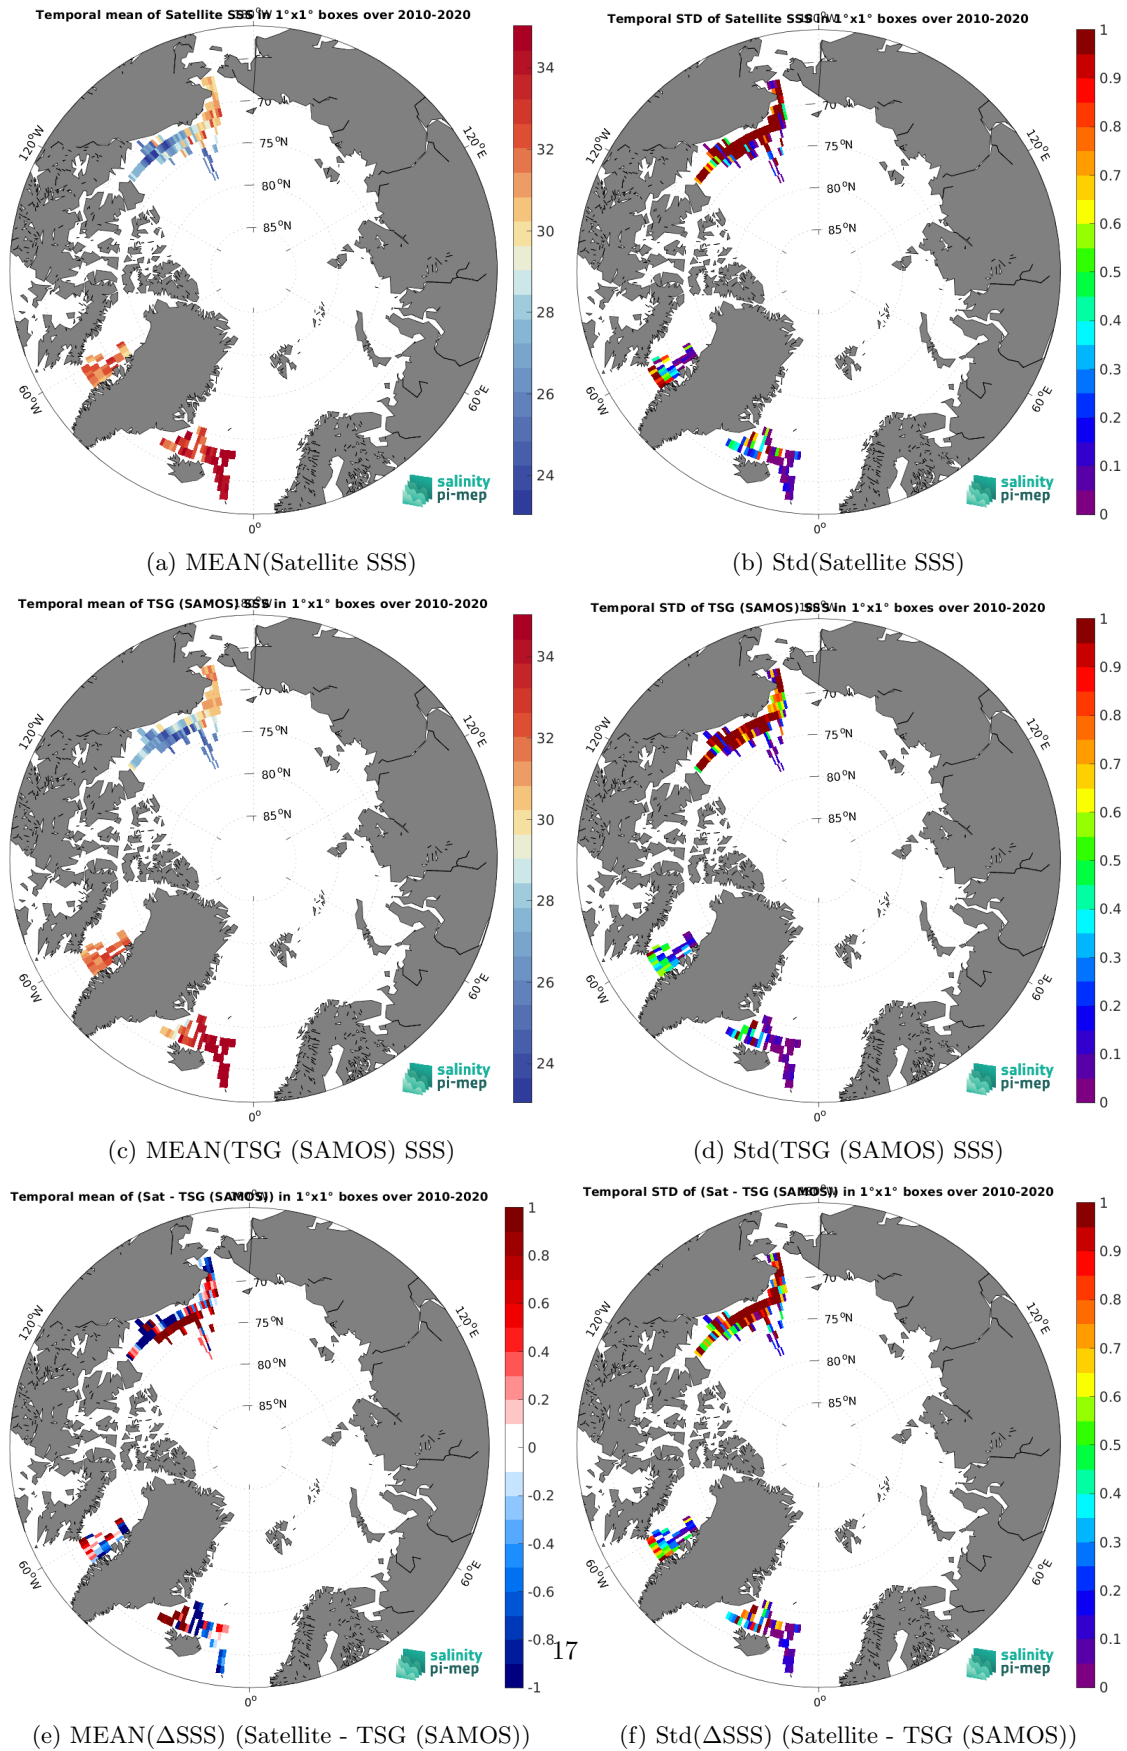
Temporal mean of Satellite SSS in 1°x1° boxes over 2010-2020

180°W

70°N
75°N
80°N
85°N
120°W
120°E
60°W
60°E
0°

34
32
30
28
26
24

salinity pi-mep

(a) MEAN(Satellite SSS)

Temporal STD of Satellite SSS in 1°x1° boxes over 2010-2020

180°W

70°N
75°N
80°N
85°N
120°W
120°E
60°W
60°E
0°

1
0.9
0.8
0.7
0.6
0.5
0.4
0.3
0.2
0.1
0

salinity pi-mep

(b) Std(Satellite SSS)

Temporal mean of TSG (SAMOS) SSS in 1°x1° boxes over 2010-2020

180°W

70°N
75°N
80°N
85°N
120°W
120°E
60°W
60°E
0°

34
32
30
28
26
24

salinity pi-mep

(c) MEAN(TSG (SAMOS) SSS)

Temporal STD of TSG (SAMOS) SSS in 1°x1° boxes over 2010-2020

180°W

70°N
75°N
80°N
85°N
120°W
120°E
60°W
60°E
0°

1
0.9
0.8
0.7
0.6
0.5
0.4
0.3
0.2
0.1
0

salinity pi-mep

(d) Std(TSG (SAMOS) SSS)

Temporal mean of (Sat - TSG (SAMOS)) in 1°x1° boxes over 2010-2020

180°W

70°N
75°N
80°N
85°N
120°W
120°E
60°W
60°E
0°

1
0.8
0.6
0.4
0.2
0
-0.2
-0.4
-0.6
-0.8
-1

salinity pi-mep

17

(e) MEAN(ΔSSS) (Satellite - TSG (SAMOS))

Temporal STD of (Sat - TSG (SAMOS)) in 1°x1° boxes over 2010-2020

180°W

70°N
75°N
80°N
85°N
120°W
120°E
60°W
60°E
0°

1
0.9
0.8
0.7
0.6
0.5
0.4
0.3
0.2
0.1
0

salinity pi-mep

(f) Std(ΔSSS) (Satellite - TSG (SAMOS))